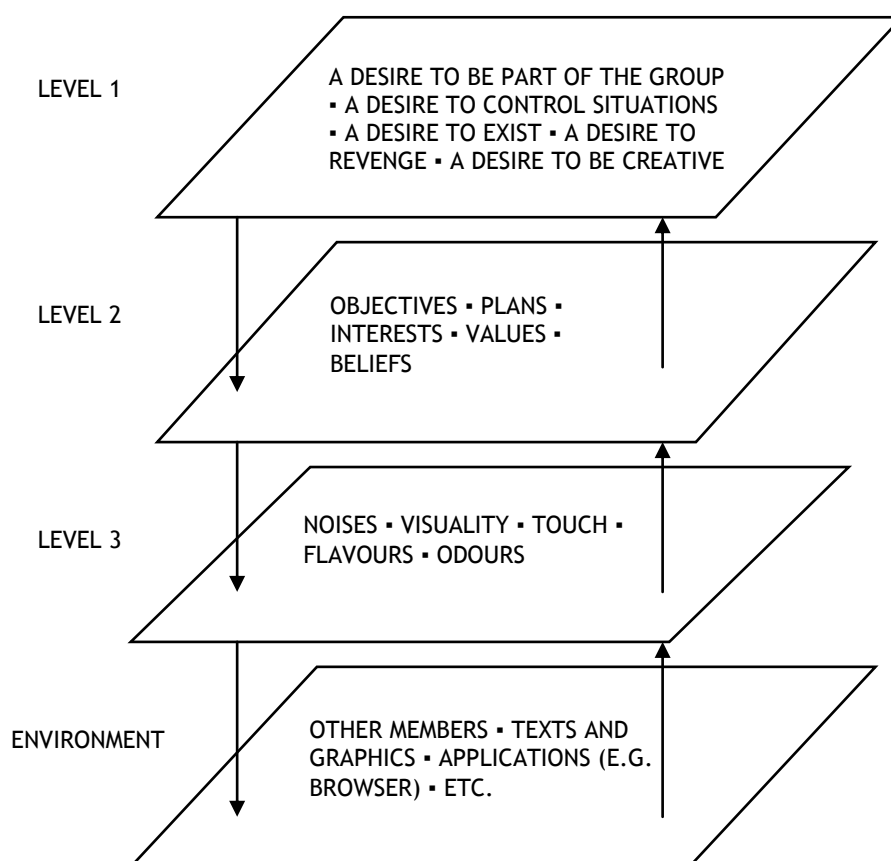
LEVEL 1

A DESIRE TO BE PART OF THE GROUP ▪ A DESIRE TO CONTROL SITUATIONS ▪ A DESIRE TO EXIST ▪ A DESIRE TO REVENGE ▪ A DESIRE TO BE CREATIVE

LEVEL 2

OBJECTIVES ▪ PLANS ▪ INTERESTS ▪ VALUES ▪ BELIEFS

LEVEL 3

NOISES ▪ VISUALITY ▪ TOUCH ▪ FLAVOURS ▪ ODOURS

ENVIRONMENT

OTHER MEMBERS ▪ TEXTS AND GRAPHICS ▪ APPLICATIONS (E.G. BROWSER) ▪ ETC.